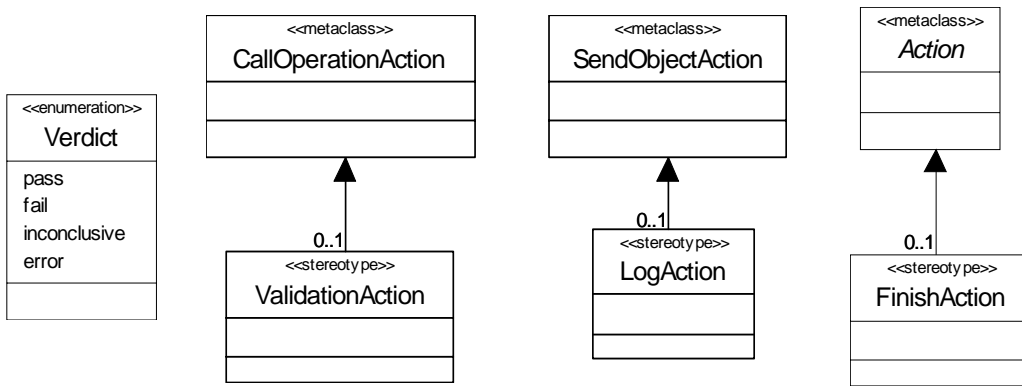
<<enumeration>>
Verdict
pass
fail
inconclusive
error

<<metaclass>>
CallOperationAction

0..1
<<stereotype>>
ValidationAction

<<metaclass>>
SendObjectAction

0..1
<<stereotype>>
LogAction

<<metaclass>>
Action

0..1
<<stereotype>>
FinishAction